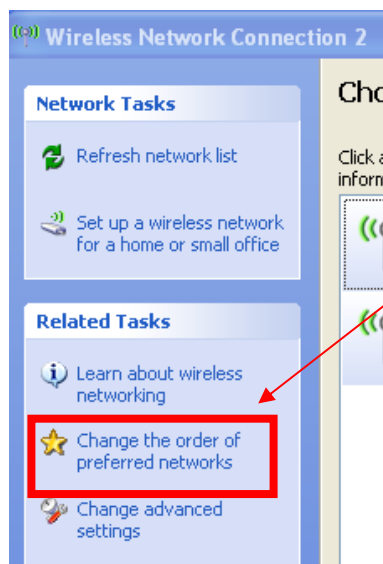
Wireless Network Connection 2

Network Tasks

Refresh network list

Set up a wireless network for a home or small office

Related Tasks

Learn about wireless networking

Change the order of preferred networks

Change advanced settings

Cho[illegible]

Click a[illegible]
inform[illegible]